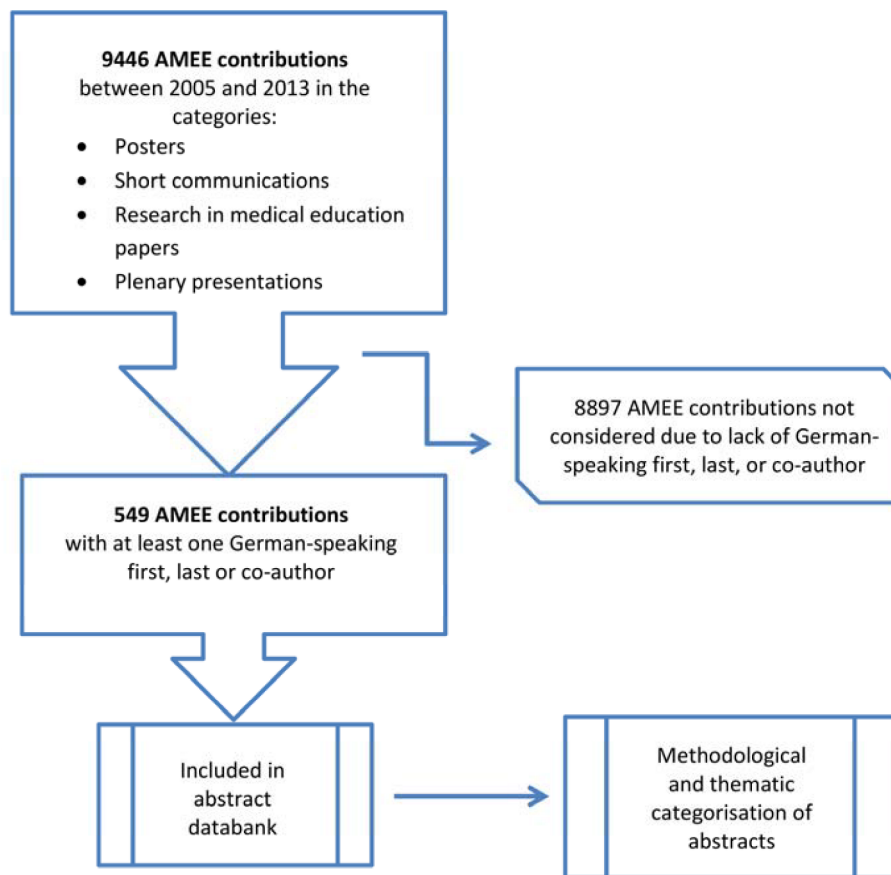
**9446 AMEE contributions** between 2005 and 2013 in the categories:

- Posters
- Short communications
- Research in medical education papers
- Plenary presentations

8897 AMEE contributions not considered due to lack of German-speaking first, last, or co-author

**549 AMEE contributions** with at least one German-speaking first, last or co-author

Included in abstract databank

Methodological and thematic categorisation of abstracts